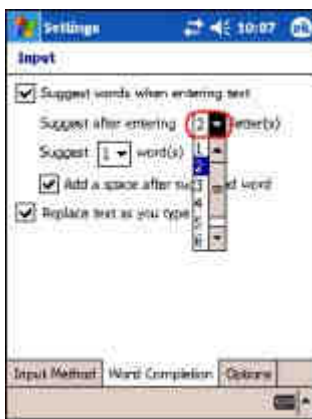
Settings 10:07 ok

Input

Suggest words when entering text

Suggest after entering 2 letter(s)

1
2
3
4
5
6

Suggest 1 word(s)

Add a space after su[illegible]d word

Replace text as you type

Input Method Word Completion Options